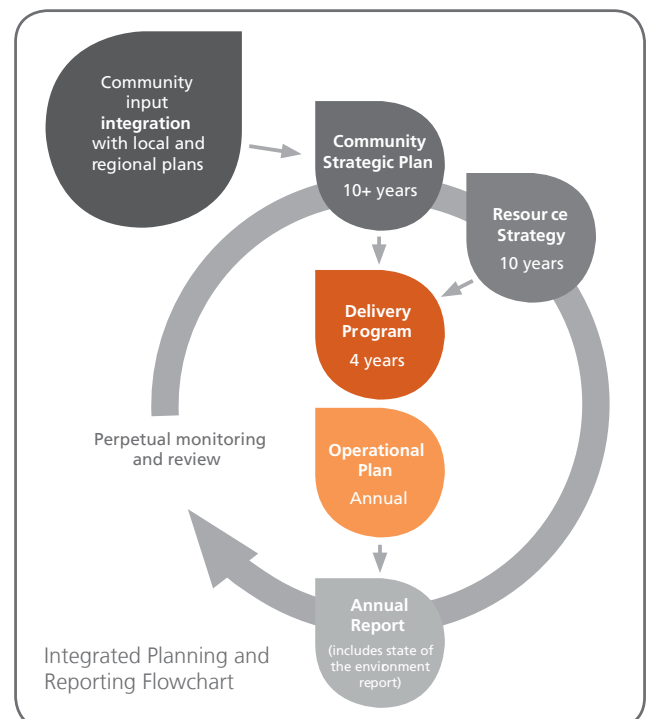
Community input integration with local and regional plans

Community Strategic Plan
10+ years

Resour ce Strategy
10 years

Delivery Program
4 years

Perpetual monitoring and review

Operational Plan
Annual

Annual Report
(includes state of the envionment report)

Integrated Planning and Reporting Flowchart